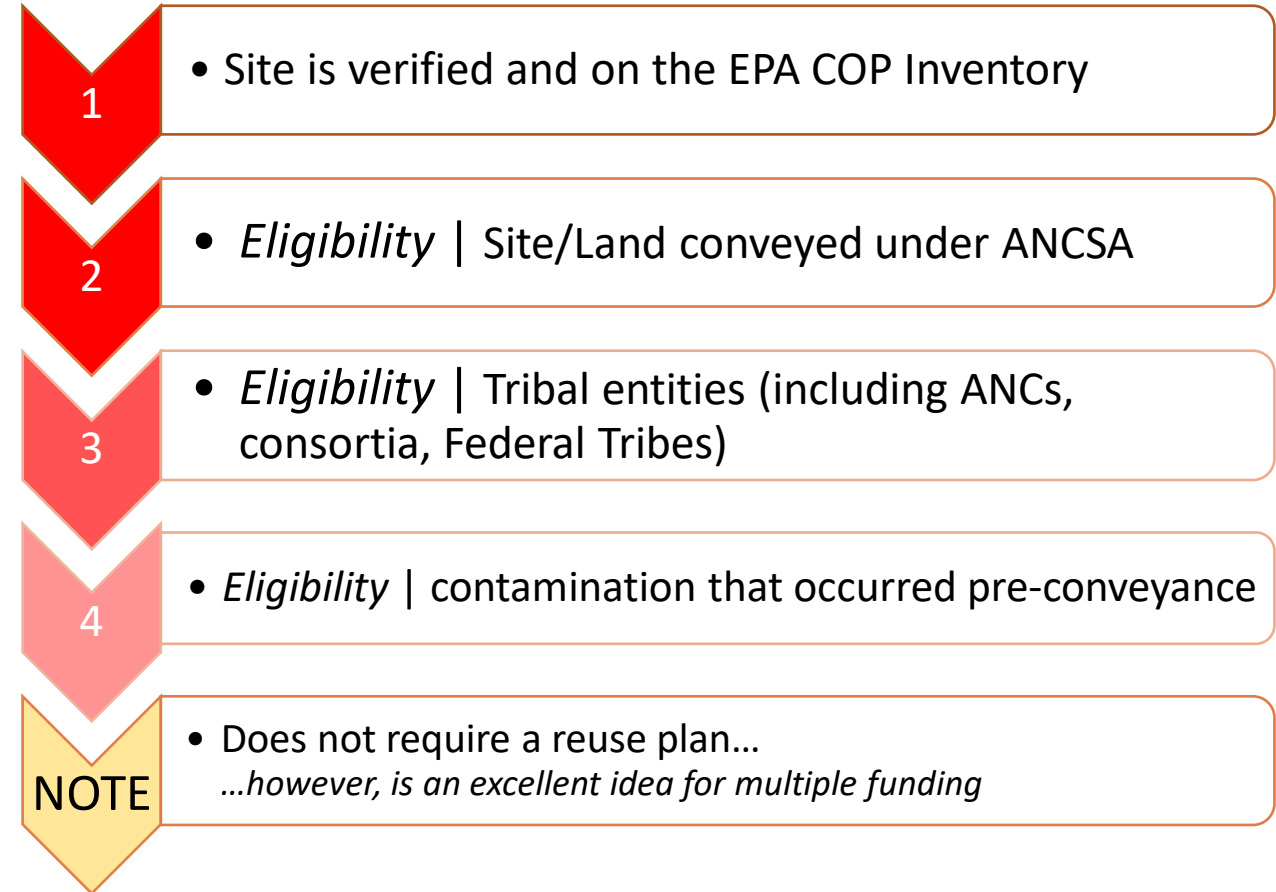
1

• Site is verified and on the EPA COP Inventory

2

• *Eligibility* | Site/Land conveyed under ANCSA

3

• *Eligibility* | Tribal entities (including ANCs, consortia, Federal Tribes)

4

• *Eligibility* | contamination that occurred pre-conveyance

NOTE

• Does not require a reuse plan…
*…however, is an excellent idea for multiple funding*